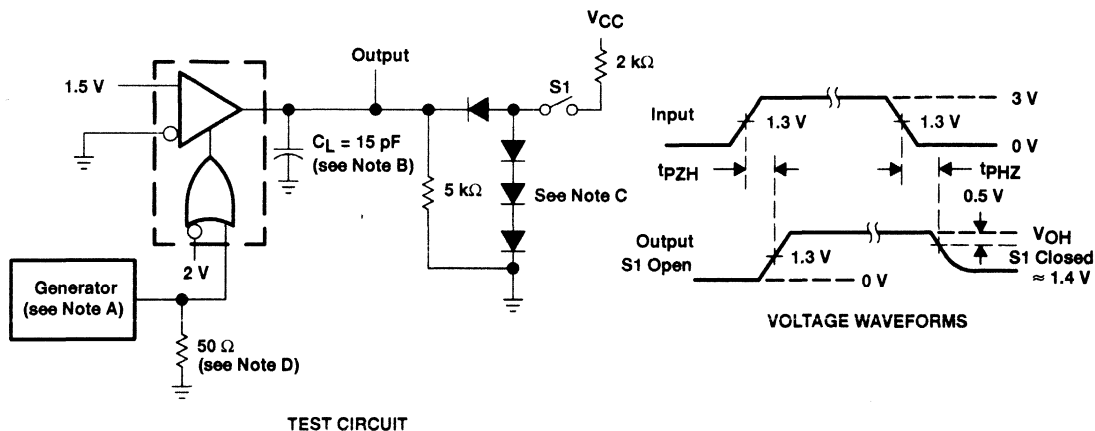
$V_{CC}$

2 kΩ

Output

S1

1.5 V

$C_L$ = 15 pF (see Note B)

5 kΩ

See Note C

2 V

Generator (see Note A)

50 Ω (see Note D)

TEST CIRCUIT

Input

1.3 V

1.3 V

3 V

0 V

$t_{PZH}$

$t_{PHZ}$

0.5 V

Output S1 Open

1.3 V

0 V

$V_{OH}$

S1 Closed ≈ 1.4 V

VOLTAGE WAVEFORMS